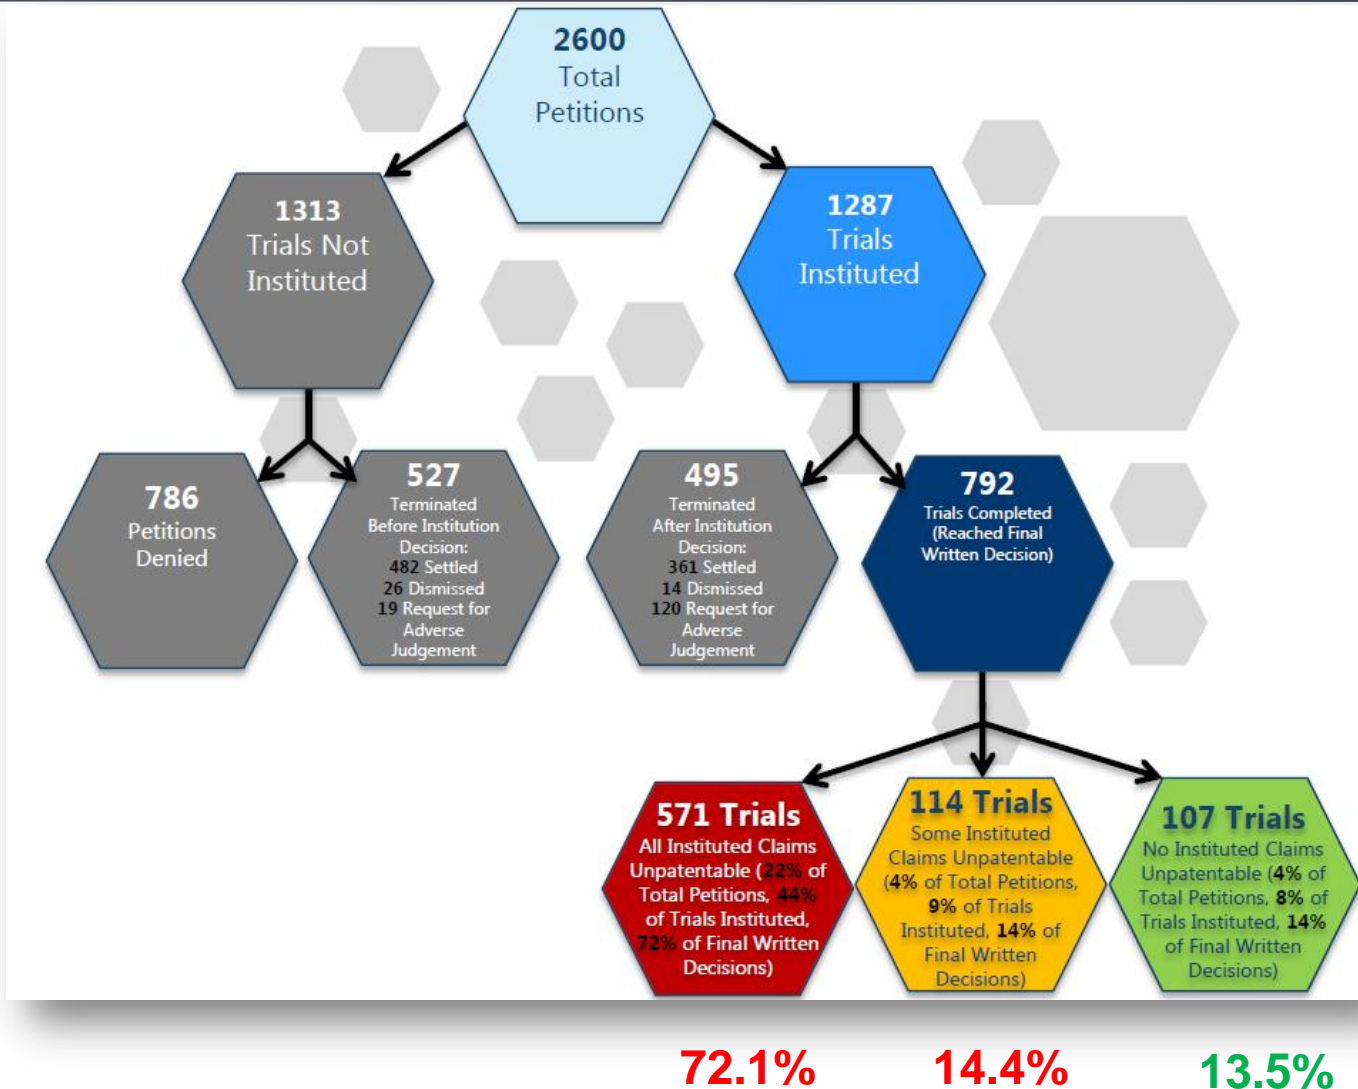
2600
Total
Petitions

1313
Trials Not
Instituted

1287
Trials
Instituted

786
Petitions
Denied

527
Terminated
Before Institution
Decision:
482 Settled
26 Dismissed
19 Request for
Adverse
Judgement

495
Terminated
After Institution
Decision:
361 Settled
14 Dismissed
120 Request for
Adverse
Judgement

792
Trials Completed
(Reached Final
Written Decision)

571 Trials
All Instituted Claims
Unpatentable (22% of
Total Petitions, 44%
of Trials Instituted,
72% of Final Written
Decisions)

114 Trials
Some Instituted
Claims Unpatentable
(4% of Total Petitions,
9% of Trials
Instituted, 14% of
Final Written
Decisions)

107 Trials
No Instituted Claims
Unpatentable (4% of
Total Petitions, 8% of
Trials Instituted, 14%
of Final Written
Decisions)

72.1%
14.4%
13.5%